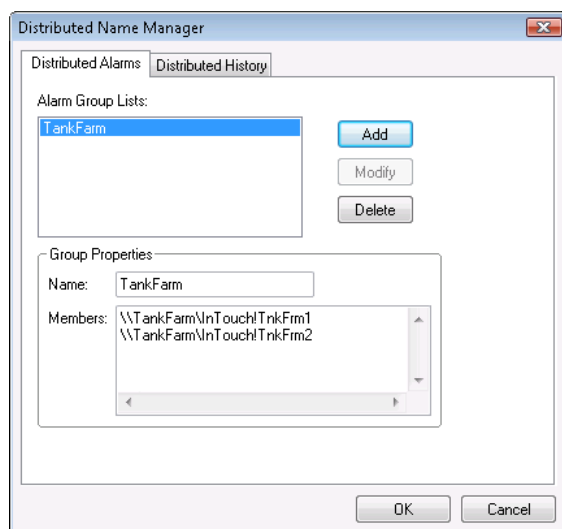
Distributed Name Manager

Distributed Alarms | Distributed History

Alarm Group Lists:

TankFarm

Add

Modify

Delete

Group Properties

Name: TankFarm

Members: \\TankFarm\InTouch!TnkFrm1
\\TankFarm\InTouch!TnkFrm2

OK

Cancel